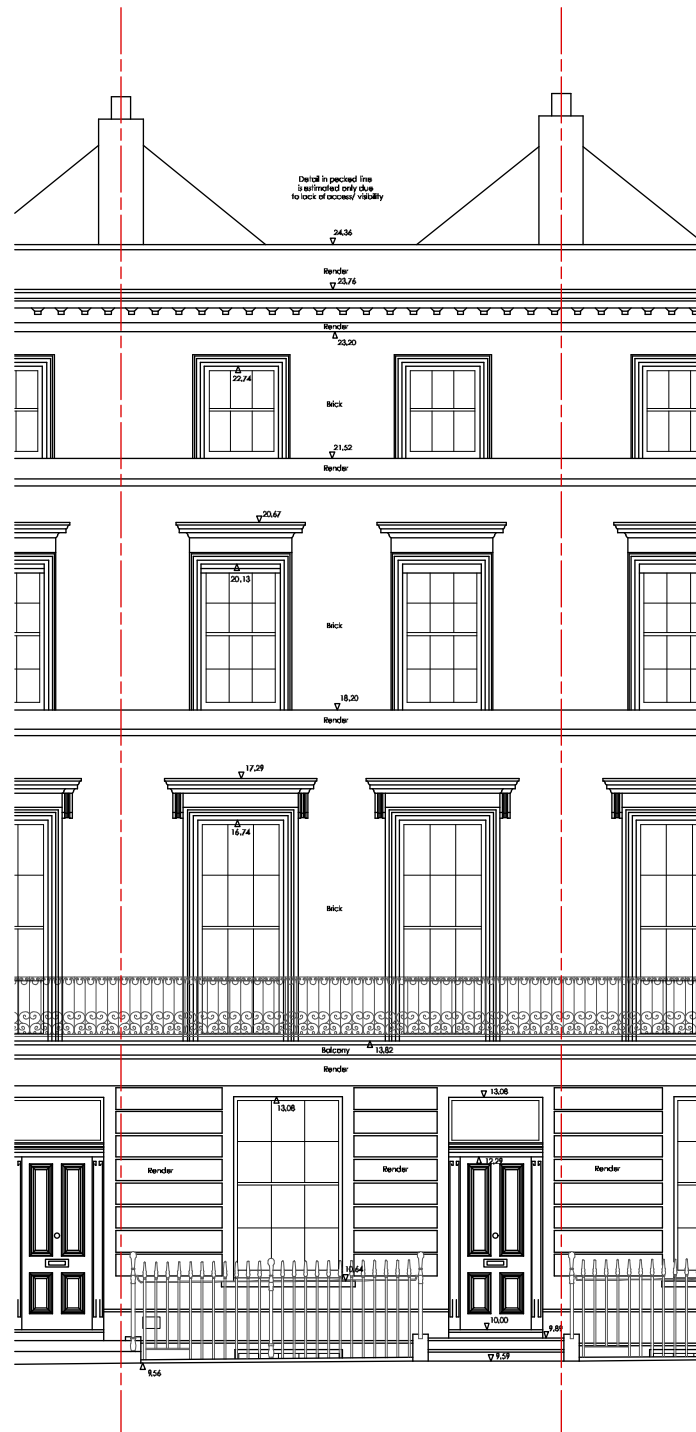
Detail in pecked line is estimated only due to lack of access/ visibility

24,36

Render

23,76

Render

23,20

22,74

Brick

21,52

Render

20,67

20,13

Brick

18,20

Render

17,29

16,74

Brick

Balcony 13,82

Render

13,08

13,08

Render

Render

12,29

Render

10,64

10,00

9,89

9,59

9,56